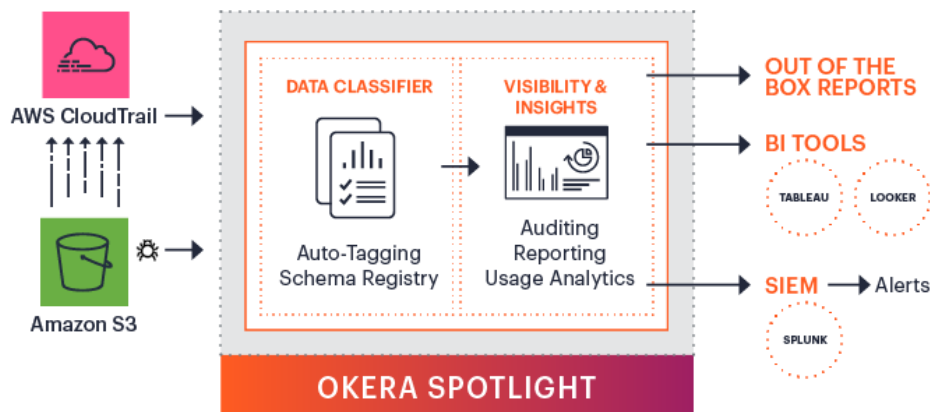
AWS CloudTrail

Amazon S3

DATA CLASSIFIER

Auto-Tagging
Schema Registry

VISIBILITY & INSIGHTS

Auditing
Reporting
Usage Analytics

OKERA SPOTLIGHT

OUT OF THE BOX REPORTS

BI TOOLS

TABLEAU

LOOKER

SIEM

Alerts

SPLUNK